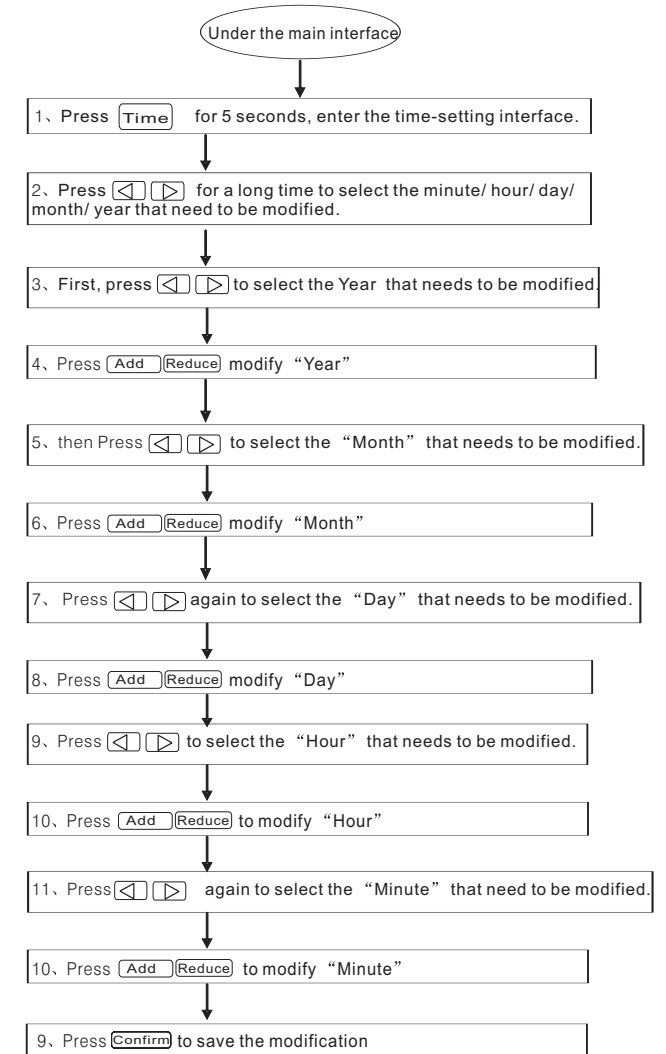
Under the main interface

1、Press Time for 5 seconds, enter the time-setting interface.

2、Press ◁ ▷ for a long time to select the minute/ hour/ day/ month/ year that need to be modified.

3、First, press ◁ ▷ to select the Year that needs to be modified.

4、Press Add Reduce modify “Year”

5、then Press ◁ ▷ to select the “Month” that needs to be modified.

6、Press Add Reduce modify “Month”

7、 Press ◁ ▷ again to select the “Day” that needs to be modified.

8、Press Add Reduce modify “Day”

9、Press ◁ ▷ to select the “Hour” that needs to be modified.

10、Press Add Reduce to modify “Hour”

11、Press ◁ ▷ again to select the “Minute” that need to be modified.

10、Press Add Reduce to modify “Minute”

9、Press Confirm to save the modification